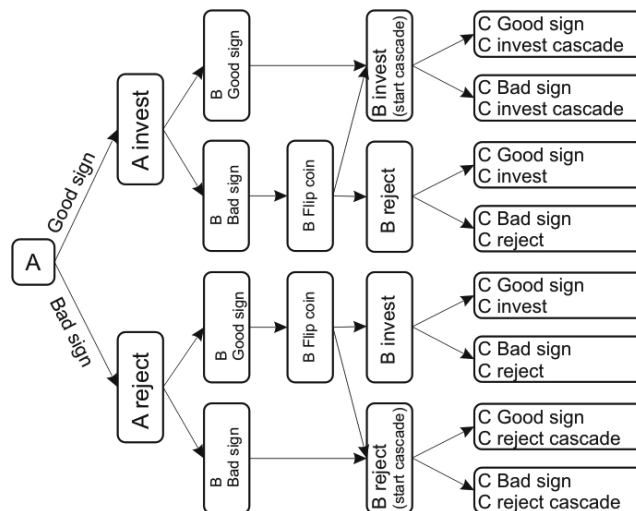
A

Good sign

Bad sign

A invest

A reject

B Good sign

B Bad sign

B Good sign

B Bad sign

B Flip coin

B Flip coin

B invest (start cascade)

B reject

B invest

B reject (start cascade)

C Good sign
C invest cascade

C Bad sign
C invest cascade

C Good sign
C invest

C Bad sign
C reject

C Good sign
C invest

C Bad sign
C reject

C Good sign
C reject cascade

C Bad sign
C reject cascade